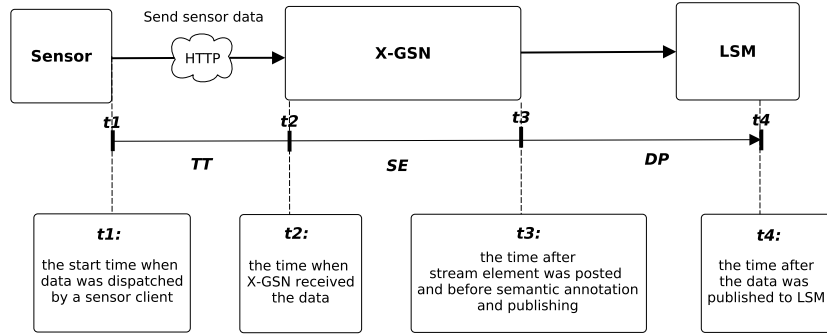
Send sensor data

Sensor

HTTP

X-GSN

LSM

t1

t2

t3

t4

TT

SE

DP

t1:
the start time when data was dispatched by a sensor client

t2:
the time when X-GSN received the data

t3:
the time after stream element was posted and before semantic annotation and publishing

t4:
the time after the data was published to LSM